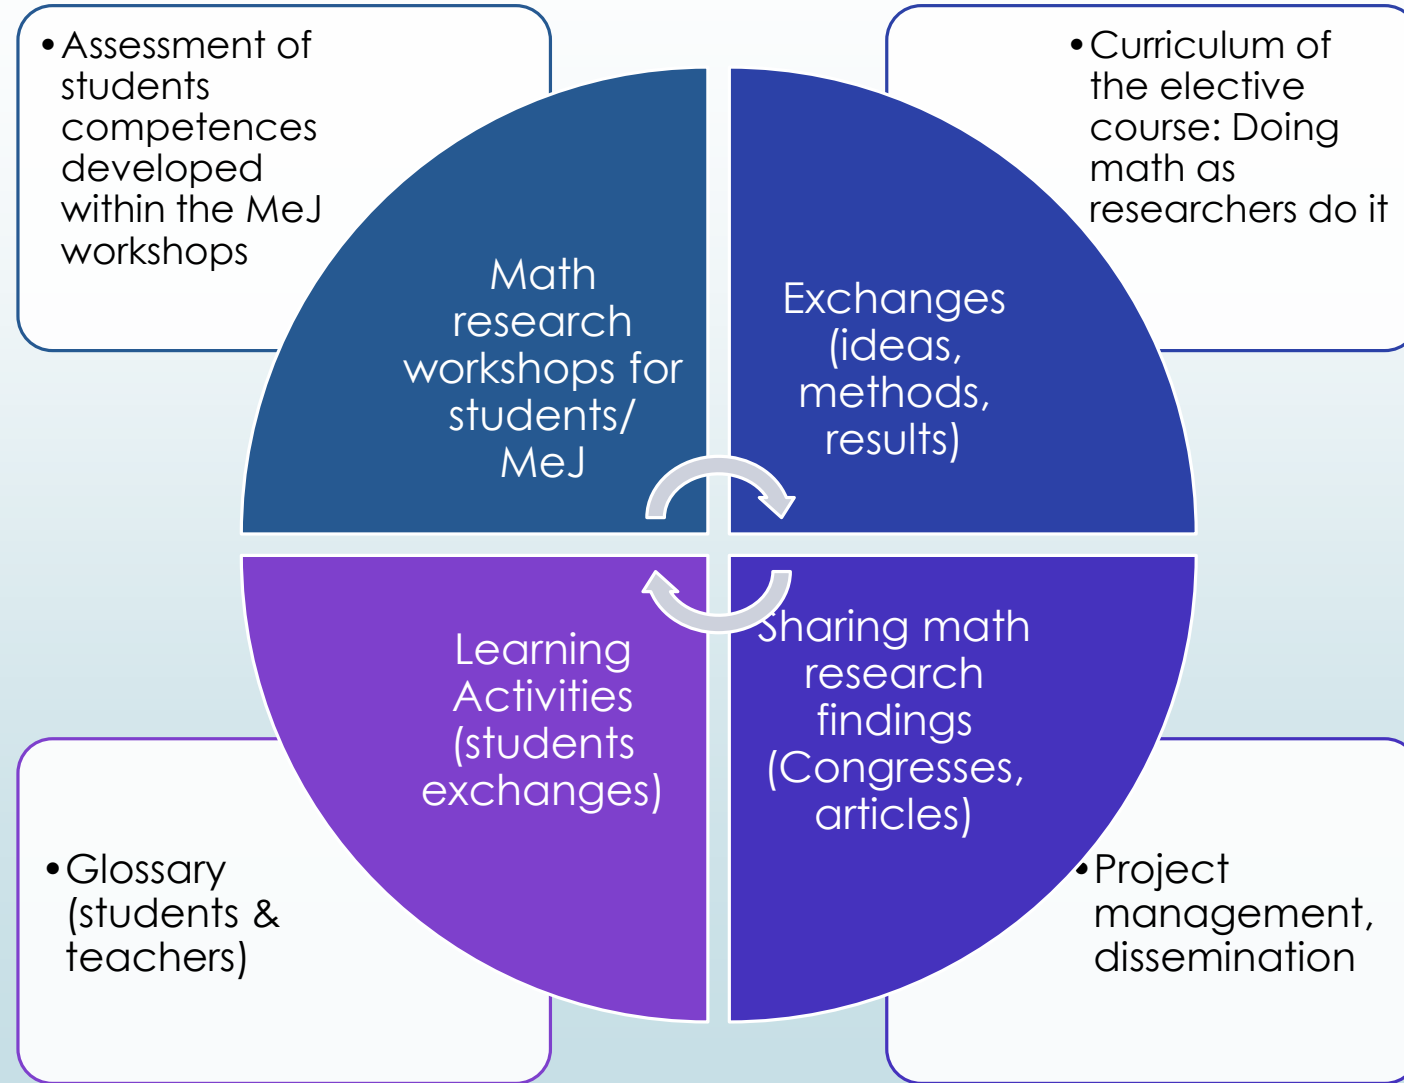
• Assessment of students competences developed within the MeJ workshops

• Curriculum of the elective course: Doing math as researchers do it

Math research workshops for students/ MeJ

Exchanges (ideas, methods, results)

Learning Activities (students exchanges)

Sharing math research findings (Congresses, articles)

• Glossary (students & teachers)

• Project management, dissemination